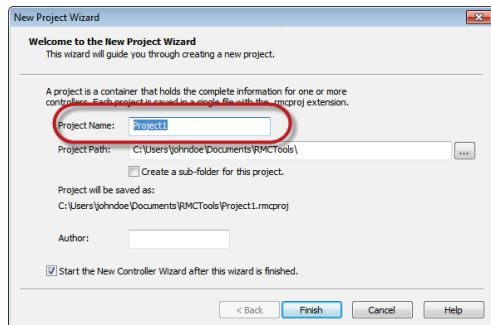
New Project Wizard

Welcome to the New Project Wizard
This wizard will guide you through creating a new project.

A project is a container that holds the complete information for one or more controllers. Each project is saved in a single file with the .rmcproj extension.

Project Name: Project1

Project Path: C:\Users\johndoe\Documents\RMCTools\ ...

Create a sub-folder for this project.

Project will be saved as:
C:\Users\johndoe\Documents\RMCTools\Project1.rmcproj

Author:

Start the New Controller Wizard after this wizard is finished.

< Back Finish Cancel Help